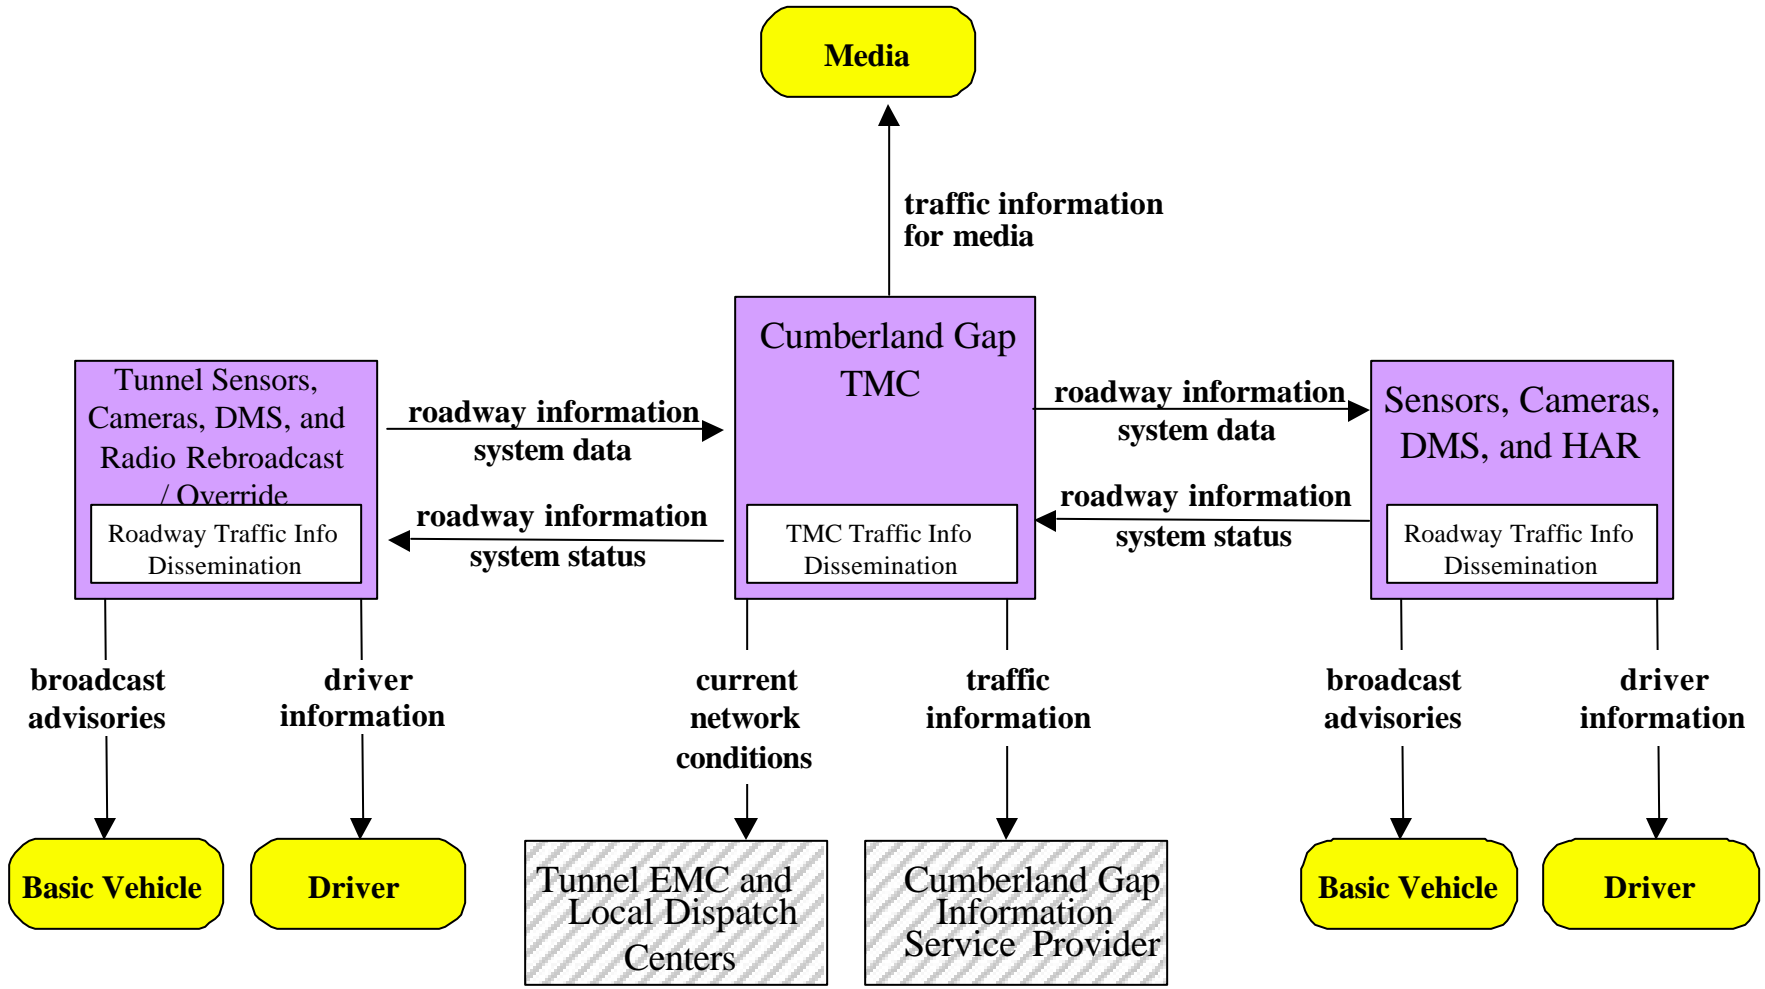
Media

traffic information for media

Tunnel Sensors, Cameras, DMS, and Radio Rebroadcast / Override

Roadway Traffic Info Dissemination

roadway information system data

roadway information system status

Cumberland Gap TMC

TMC Traffic Info Dissemination

roadway information system data

roadway information system status

Sensors, Cameras, DMS, and HAR

Roadway Traffic Info Dissemination

broadcast advisories

driver information

current network conditions

traffic information

broadcast advisories

driver information

Basic Vehicle

Driver

Tunnel EMC and Local Dispatch Centers

Cumberland Gap Information Service Provider

Basic Vehicle

Driver